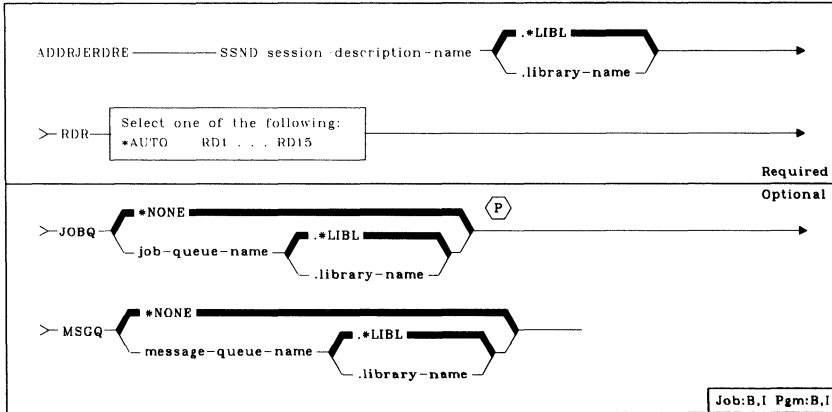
ADDRJERDRE SSND session-description-name .*LIBL .library-name

>RDR Select one of the following: *AUTO RD1 . . . RD15

Required

Optional

>JOBQ *NONE job-queue-name .*LIBL .library-name P

>MSGQ *NONE message-queue-name .*LIBL .library-name

Job:B,I Pgm:B,I